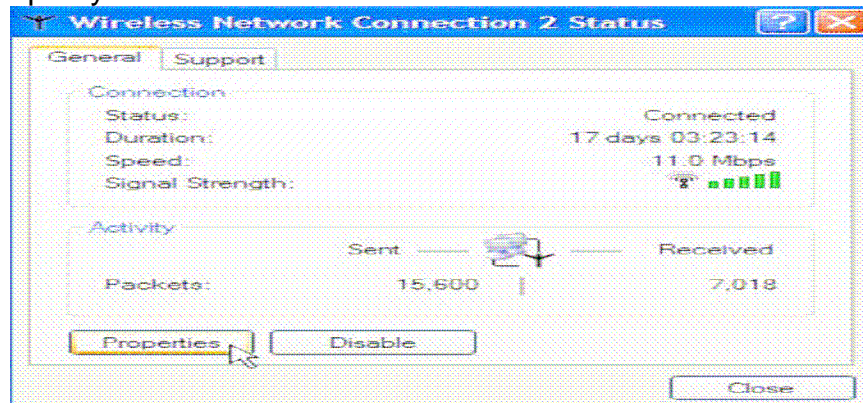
Wireless Network Connection 2 Status

General Support

Connection

| | |
|---|---|
| Status: | Connected |
| Duration: | 17 days 03:23:14 |
| Speed: | 11.0 Mbps |
| Signal Strength: | |

Activity

| | Sent | Received |
|---|---|---|
| Packets: | 15,600 | 7,018 |

Properties Disable

Close